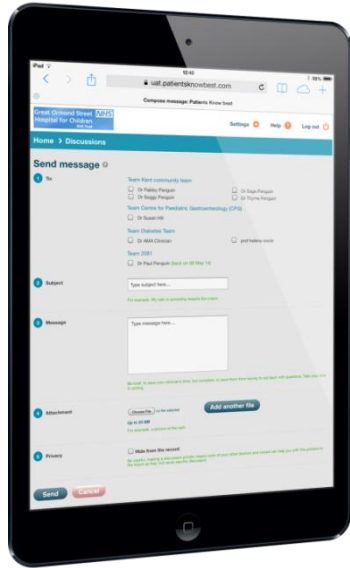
iPad

12:43

78%

uat.patientsknowbest.com

Compose message: Patients Know best

Great Ormond Street Hospital for Children NHS

Settings

Help

Log out

Home > Discussions

Send message

1 To

Team Kent community team

Dr Paddy Penguin

Dr Sage Penguin

Dr Suggy Penguin

Dr Thorne Penguin

Team Centre for Paediatric Gastroenterology (CPG)

Dr Susan Hill

Team Diabetes Team

Dr AMA Clinician

prof helena work

Team 2081

Dr Paul Penguin (back on 08 May 14)

2 Subject

Type subject here...

For example, My child is sleeping badly for a week

3 Message

Type message here...

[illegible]

4 Attachment

Choose File no file selected

Add another file

Up to 20 MB

For example, a picture of the spot

5 Privacy

Hide from the record

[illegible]

Send

Cancel